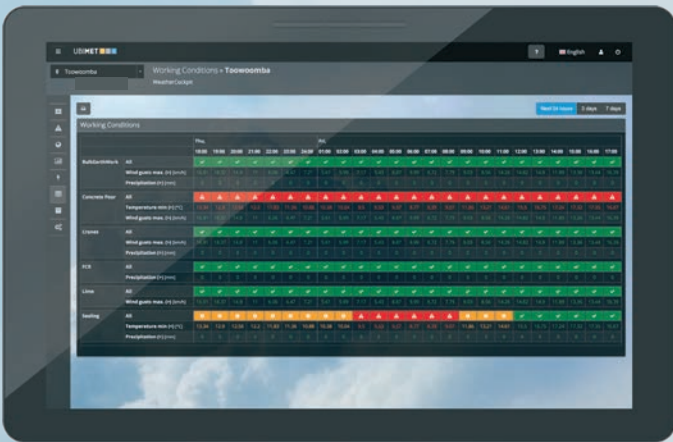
UBIMET

English

Toowoomba

Working Conditions » Toowoomba

WeatherCockpit

Next 24 hours 3 days 7 days

Working Conditions

Thu

Fri

19:00 19:00 20:00 21:00 22:00 23:00 24:00 01:00 02:00 03:00 04:00 05:00 06:00 07:00 08:00 09:00 10:00 11:00 12:00 13:00 14:00 15:00 16:00 17:00

BulkEarthWork All

Wind gusts max. (h) [km/h]

Precipitation (h) [mm]

Concrete Pour All

Temperature min (h) [°C]

Wind gusts max. (h) [km/h]

Cranes All

Wind gusts max. (h) [km/h]

Precipitation (h) [mm]

FCR All

Precipitation (h) [mm]

Lime All

Wind gusts max. (h) [km/h]

Sealing All

Temperature min (h) [°C]

Precipitation (h) [mm]